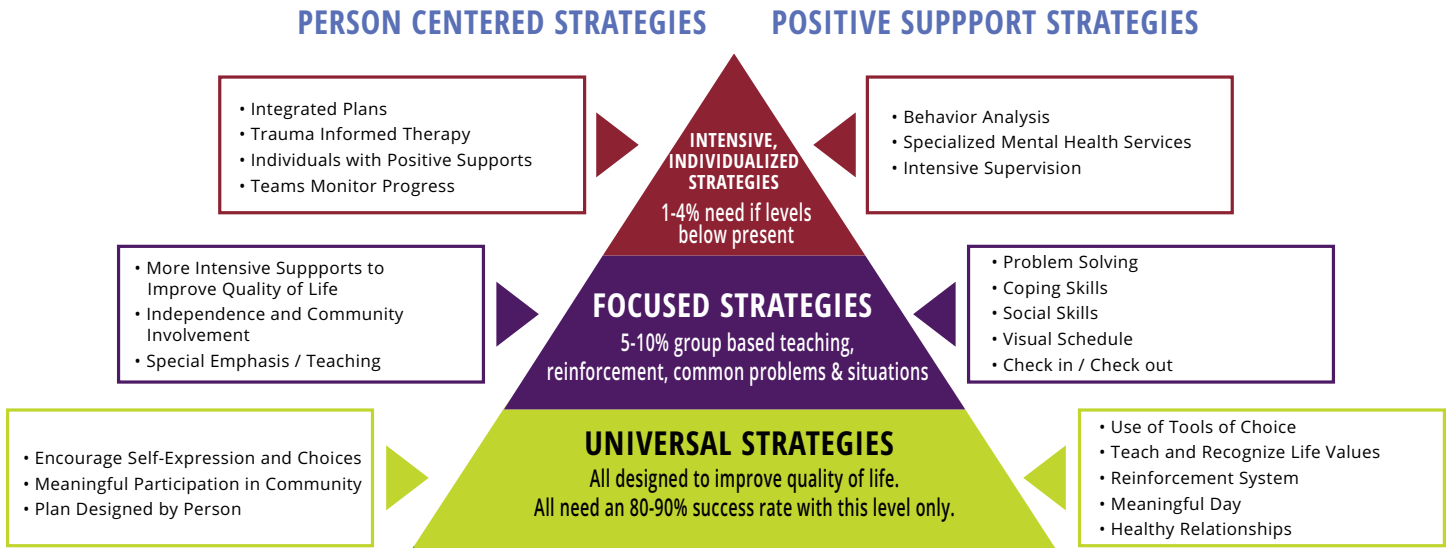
PERSON CENTERED STRATEGIES

POSITIVE SUPPPORT STRATEGIES

• Integrated Plans
• Trauma Informed Therapy
• Individuals with Positive Supports
• Teams Monitor Progress

INTENSIVE, INDIVIDUALIZED STRATEGIES
1-4% need if levels below present

• Behavior Analysis
• Specialized Mental Health Services
• Intensive Supervision

• More Intensive Suppports to Improve Quality of Life
• Independence and Community Involvement
• Special Emphasis / Teaching

FOCUSED STRATEGIES
5-10% group based teaching, reinforcement, common problems & situations

• Problem Solving
• Coping Skills
• Social Skills
• Visual Schedule
• Check in / Check out

• Encourage Self-Expression and Choices
• Meaningful Participation in Community
• Plan Designed by Person

UNIVERSAL STRATEGIES
All designed to improve quality of life.
All need an 80-90% success rate with this level only.

• Use of Tools of Choice
• Teach and Recognize Life Values
• Reinforcement System
• Meaningful Day
• Healthy Relationships